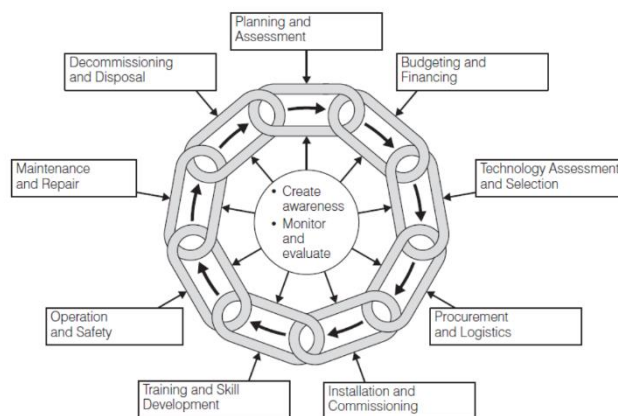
Planning and Assessment

Budgeting and Financing

Technology Assessment and Selection

Procurement and Logistics

Installation and Commissioning

Training and Skill Development

Operation and Safety

Maintenance and Repair

Decommissioning and Disposal

• Create awareness
• Monitor and evaluate